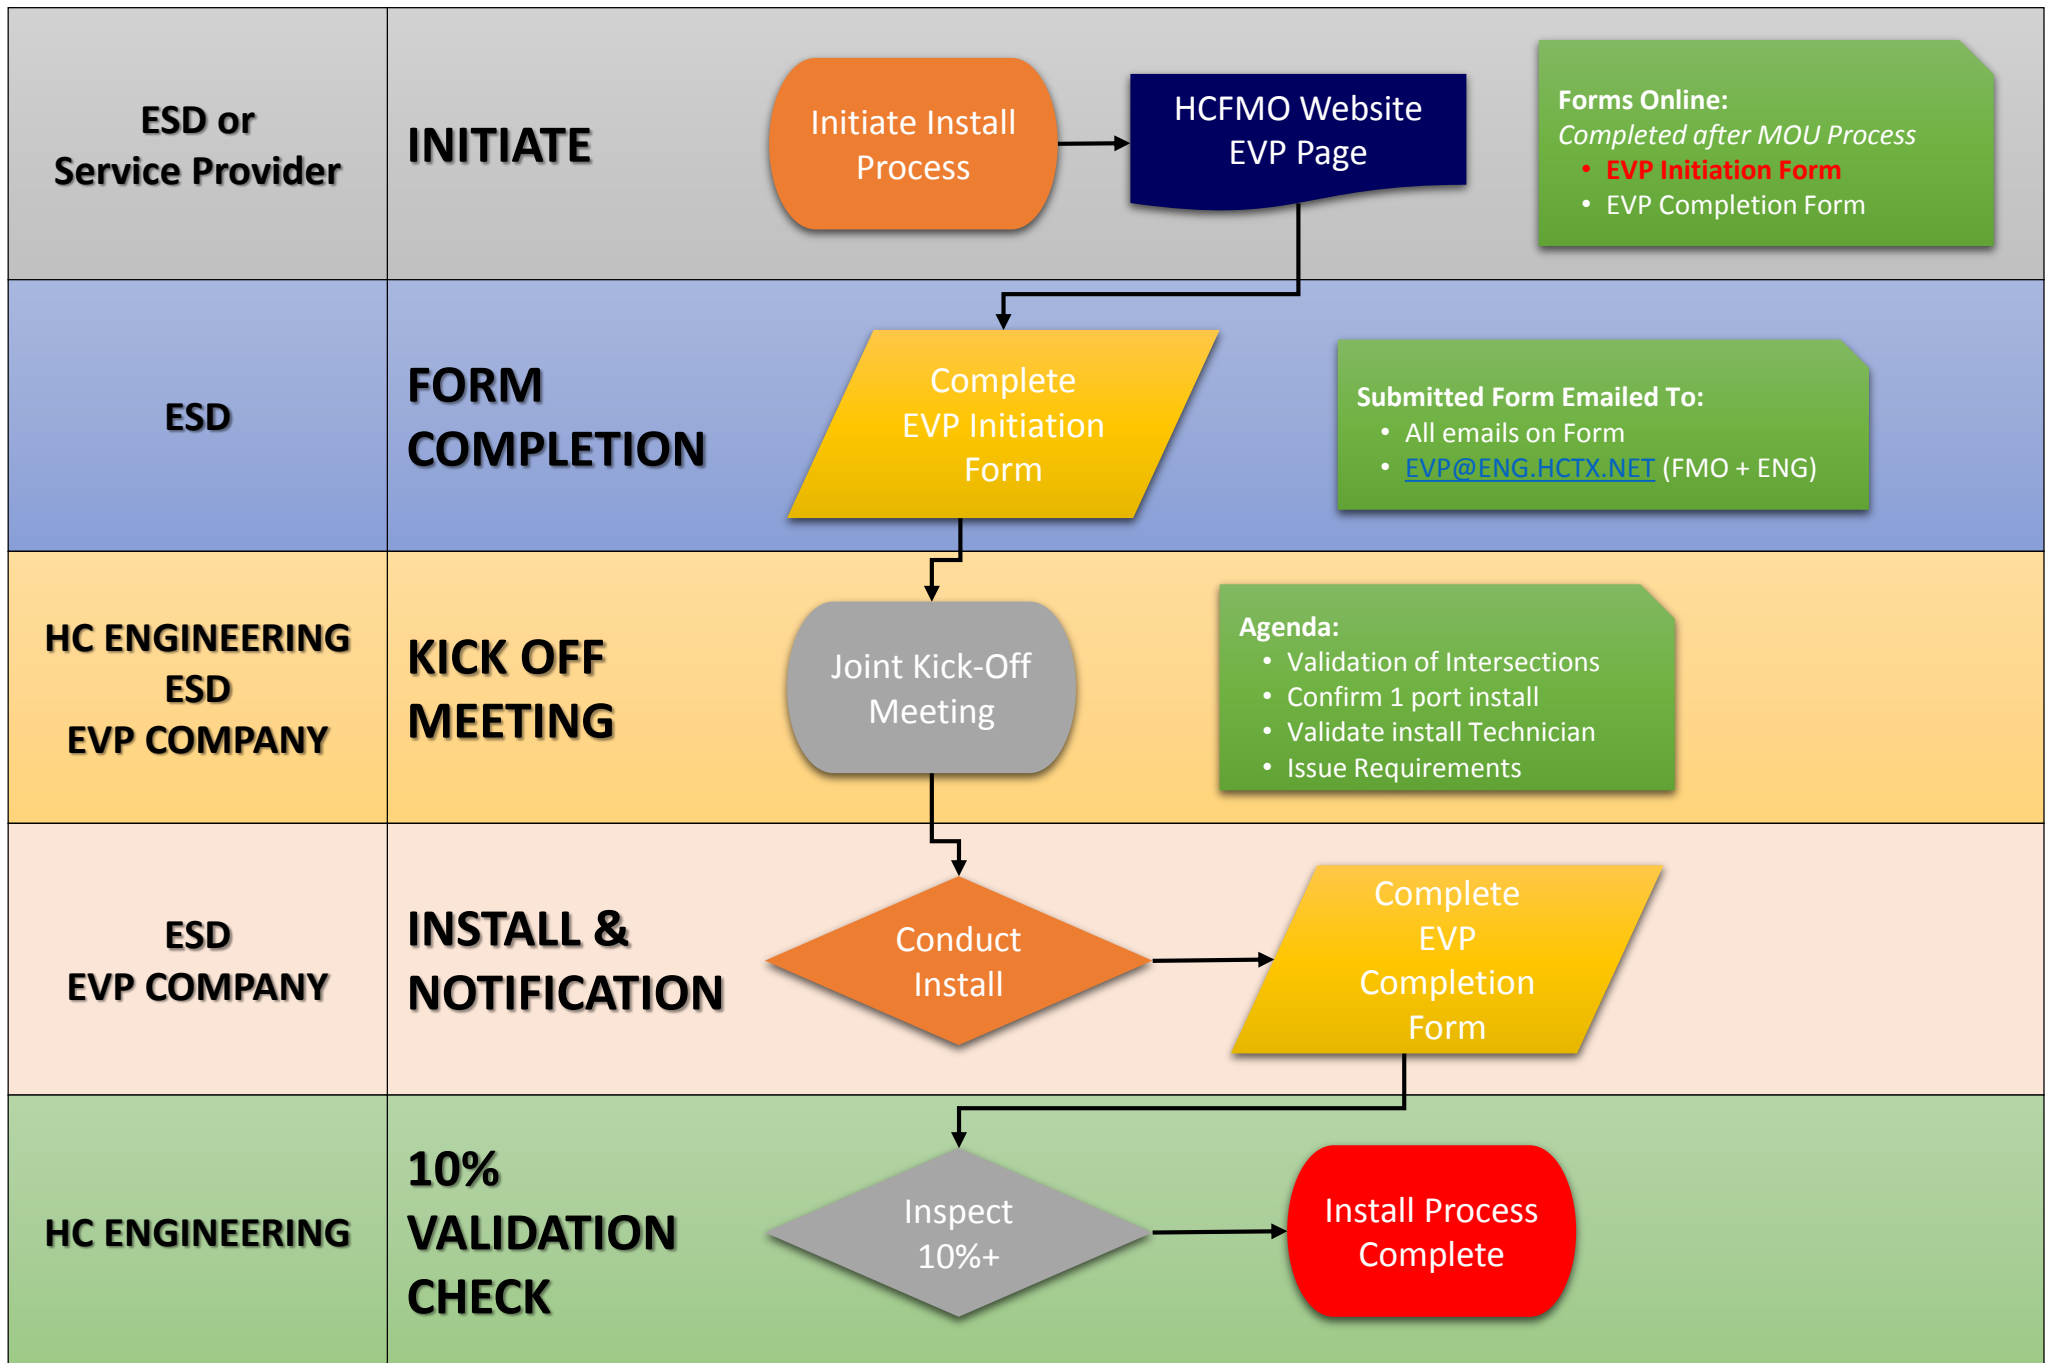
ESD or Service Provider

INITIATE

Initiate Install Process

HCFMO Website EVP Page

Forms Online:
Completed after MOU Process
• EVP Initiation Form
• EVP Completion Form

ESD

FORM COMPLETION

Complete EVP Initiation Form

Submitted Form Emailed To:
• All emails on Form
• EVP@ENG.HCTX.NET (FMO + ENG)

HC ENGINEERING
ESD
EVP COMPANY

KICK OFF MEETING

Joint Kick-Off Meeting

Agenda:
• Validation of Intersections
• Confirm 1 port install
• Validate install Technician
• Issue Requirements

ESD
EVP COMPANY

INSTALL & NOTIFICATION

Conduct Install

Complete EVP Completion Form

HC ENGINEERING

10% VALIDATION CHECK

Inspect 10%+

Install Process Complete